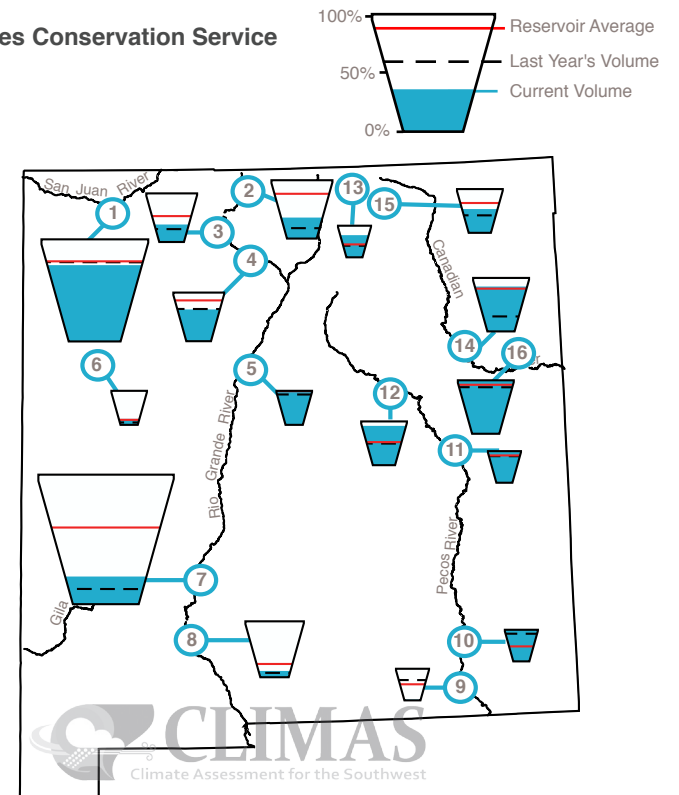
es Conservation Service

100%
Reservoir Average
50%
Last Year's Volume
Current Volume
0%

San Juan River
1
2
3
13
15
4
Canadian
14
16
6
5
12
Rio Grande River
11
7
Gila
8
Pecos River
10
9

CLIMAS
Climate Assessment for the Southwest